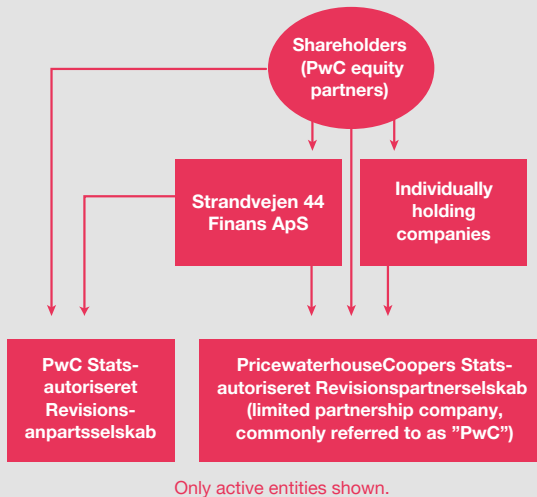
Shareholders (PwC equity partners)

Strandvejen 44 Finans ApS

Individually holding companies

PwC Statsautoriseret Revisionsanpartsselskab

PricewaterhouseCoopers Statsautoriseret Revisionspartnerselskab (limited partnership company, commonly referred to as ”PwC”)

Only active entities shown.